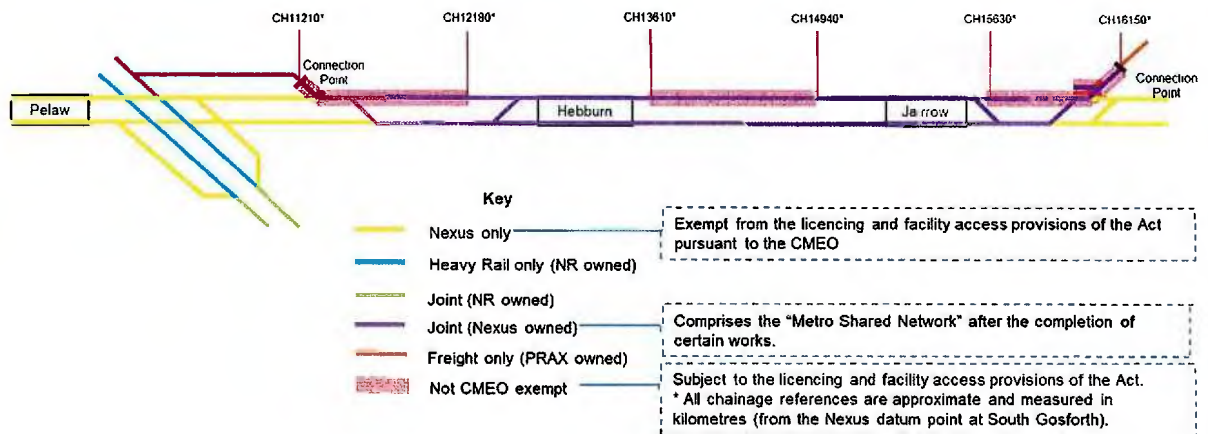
CH11210*
CH12180*
CH13610*
CH14940*
CH15630*
CH16150*

Connection Point
Connection Point

Pelaw
Hebburn
Jarrow

Key

Nexus only
Heavy Rail only (NR owned)
Joint (NR owned)
Joint (Nexus owned)
Freight only (PRAX owned)
Not CMEO exempt

Exempt from the licencing and facility access provisions of the Act pursuant to the CMEO

Comprises the "Metro Shared Network" after the completion of certain works.

Subject to the licencing and facility access provisions of the Act.
* All chainage references are approximate and measured in kilometres (from the Nexus datum point at South Gosforth).